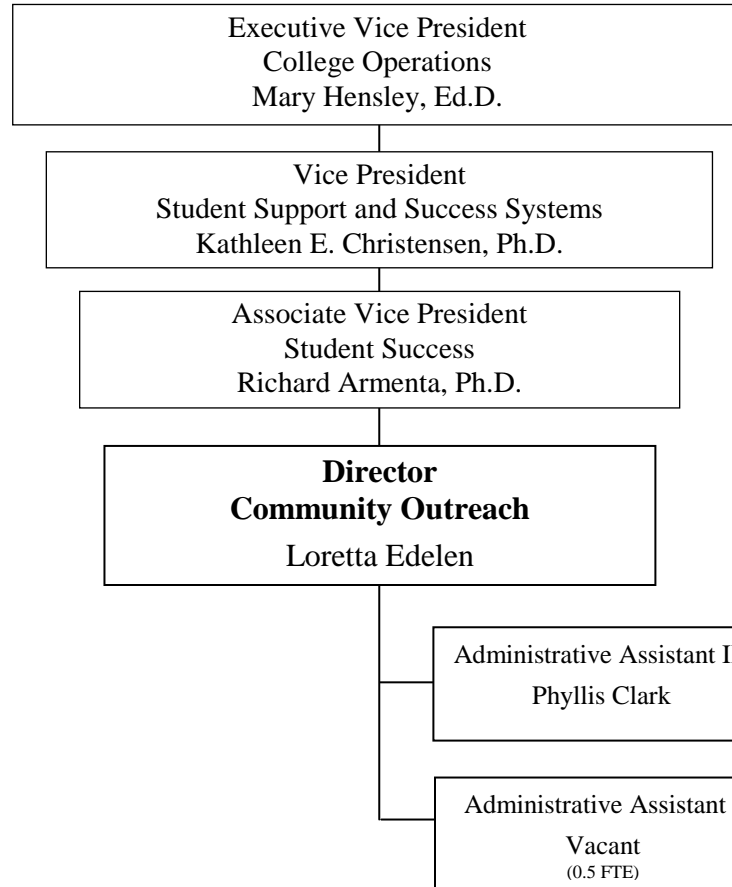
Executive Vice President
College Operations
Mary Hensley, Ed.D.

Vice President
Student Support and Success Systems
Kathleen E. Christensen, Ph.D.

Associate Vice President
Student Success
Richard Armenta, Ph.D.

**Director**
**Community Outreach**
Loretta Edelen

Administrative Assistant I
Phyllis Clark

Administrative Assistant
Vacant
(0.5 FTE)